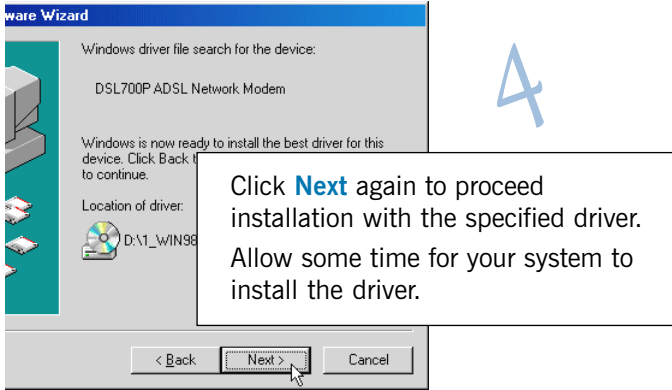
ware Wizard

Windows driver file search for the device:

DSL700P ADSL Network Modem

Windows is now ready to install the best driver for this device. Click Back t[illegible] to continue.

Location of driver:

D:\1_WIN98

4

Click **Next** again to proceed installation with the specified driver.

Allow some time for your system to install the driver.

< Back

Next >

Cancel